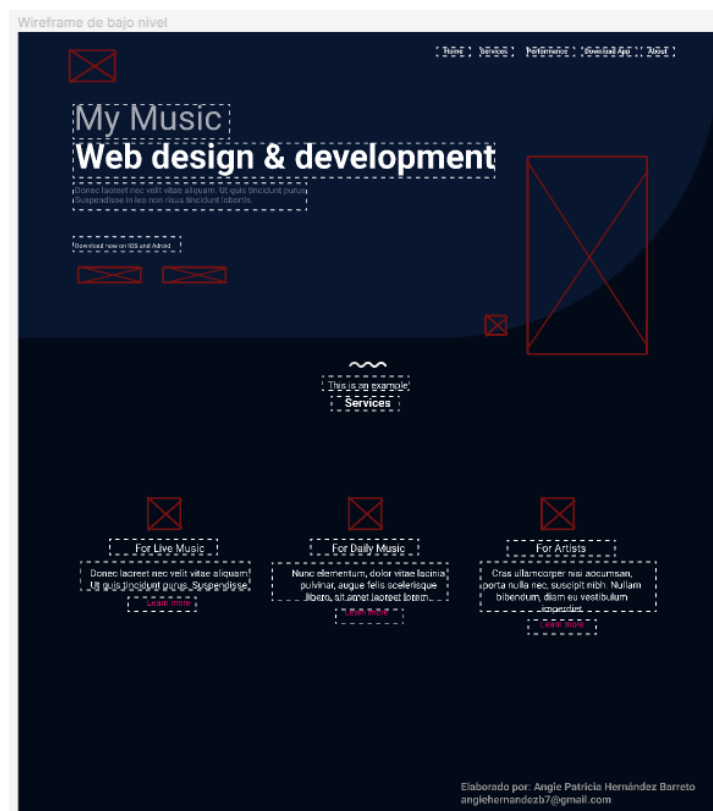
Wireframe de bajo nivel

Home Services Performance Download App About

My Music

Web design & development

Donec laoreet nec velit vitae aliquam. Ut quis tincidunt purus. Suspendisse in leo non risus tincidunt lobortis.

Download now on IOS and Adroid

This is an example

Services

For Live Music

Donec laoreet nec velit vitae aliquam. Ut quis tincidunt purus. Suspendisse

Learn more

For Daily Music

Nunc elementum, dolor vitae lacinia pulvinar, augue felis scelerisque libero, sit amet laoreet lorem.

Learn more

For Artists

Cras ullamcorper nisi accumsan, porta nulla nec, suscipit nibh. Nullam bibendum, diam eu vestibulum imperdiet

Learn more

Elaborado por: Angie Patricia Hernández Barreto
angiehernandezb7@gmail.com